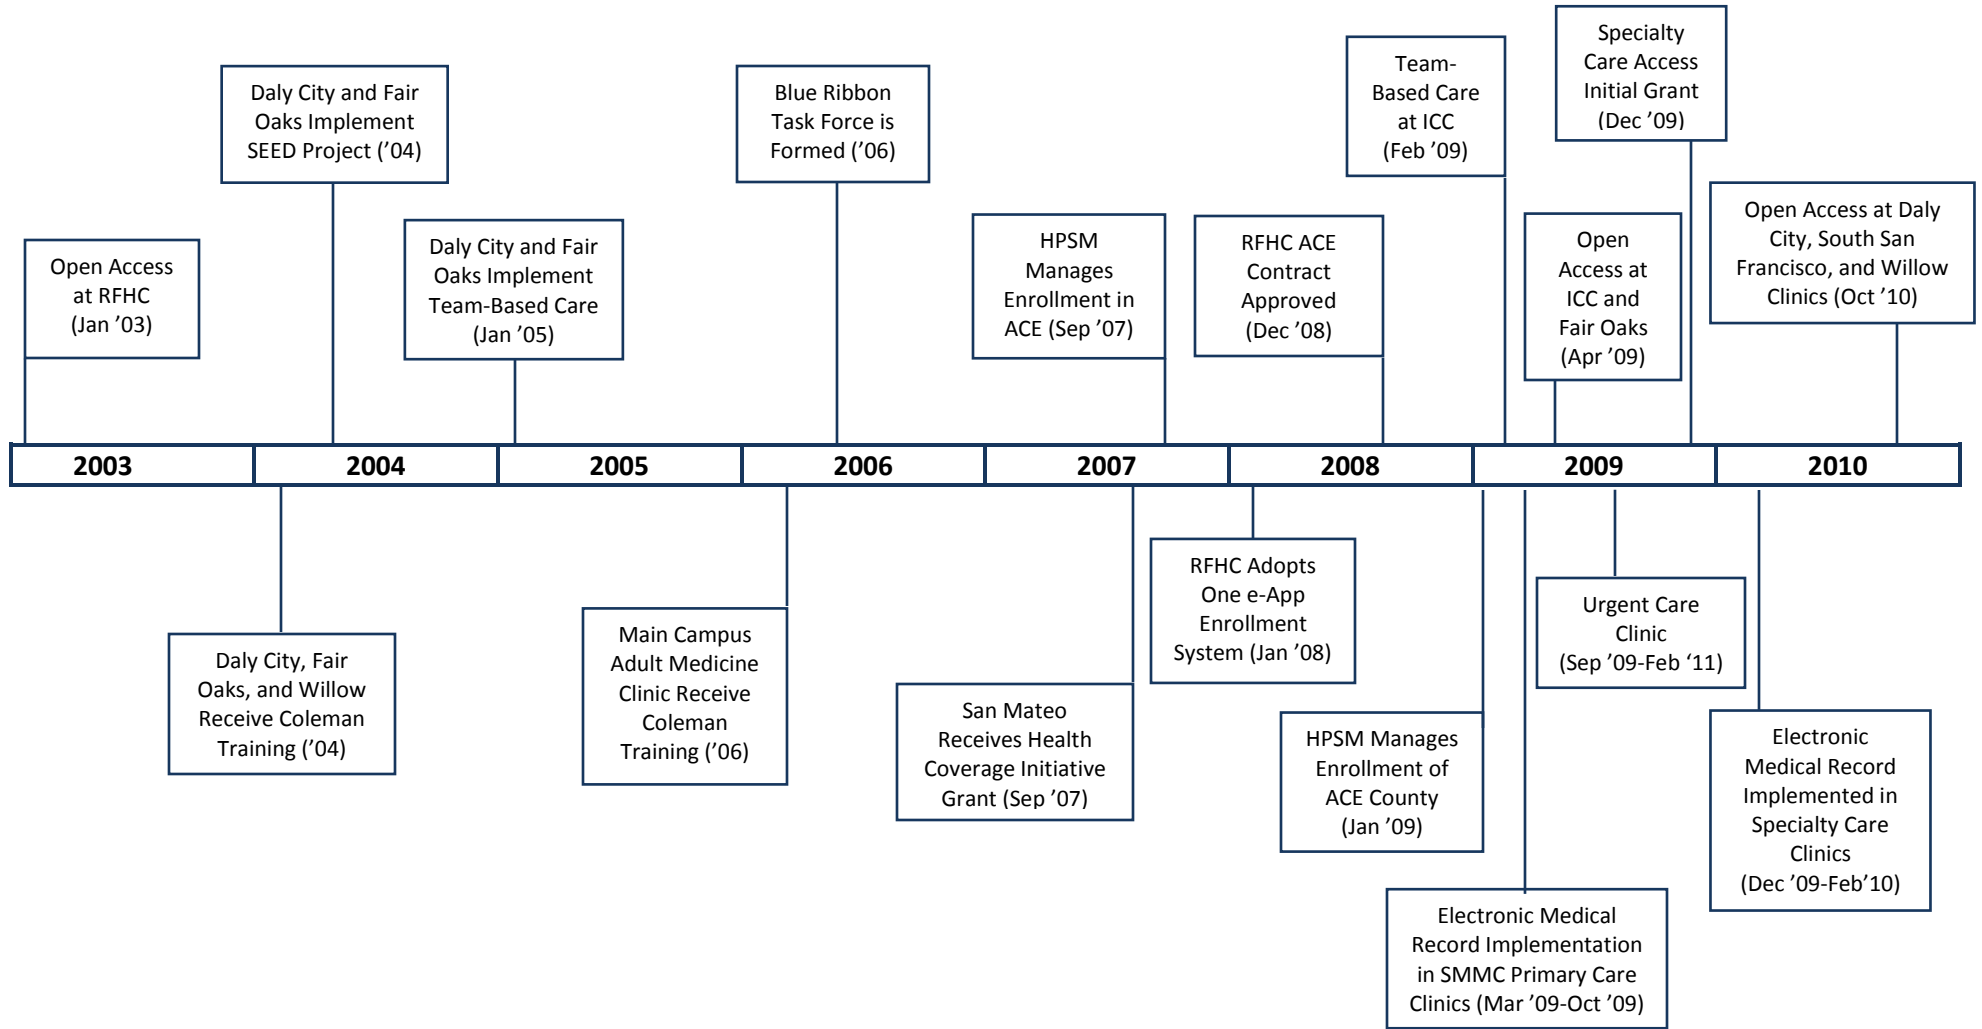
Daly City and Fair Oaks Implement SEED Project ('04)

Blue Ribbon Task Force is Formed ('06)

Team-Based Care at ICC (Feb '09)

Specialty Care Access Initial Grant (Dec '09)

Open Access at RFHC (Jan '03)

Daly City and Fair Oaks Implement Team-Based Care (Jan '05)

HPSM Manages Enrollment in ACE (Sep '07)

RFHC ACE Contract Approved (Dec '08)

Open Access at ICC and Fair Oaks (Apr '09)

Open Access at Daly City, South San Francisco, and Willow Clinics (Oct '10)

| 2003 | 2004 | 2005 | 2006 | 2007 | 2008 | 2009 | 2010 |
|---|---|---|---|---|---|---|---|

Daly City, Fair Oaks, and Willow Receive Coleman Training ('04)

Main Campus Adult Medicine Clinic Receive Coleman Training ('06)

San Mateo Receives Health Coverage Initiative Grant (Sep '07)

RFHC Adopts One e-App Enrollment System (Jan '08)

HPSM Manages Enrollment of ACE County (Jan '09)

Urgent Care Clinic (Sep '09-Feb '11)

Electronic Medical Record Implementation in SMMC Primary Care Clinics (Mar '09-Oct '09)

Electronic Medical Record Implemented in Specialty Care Clinics (Dec '09-Feb'10)